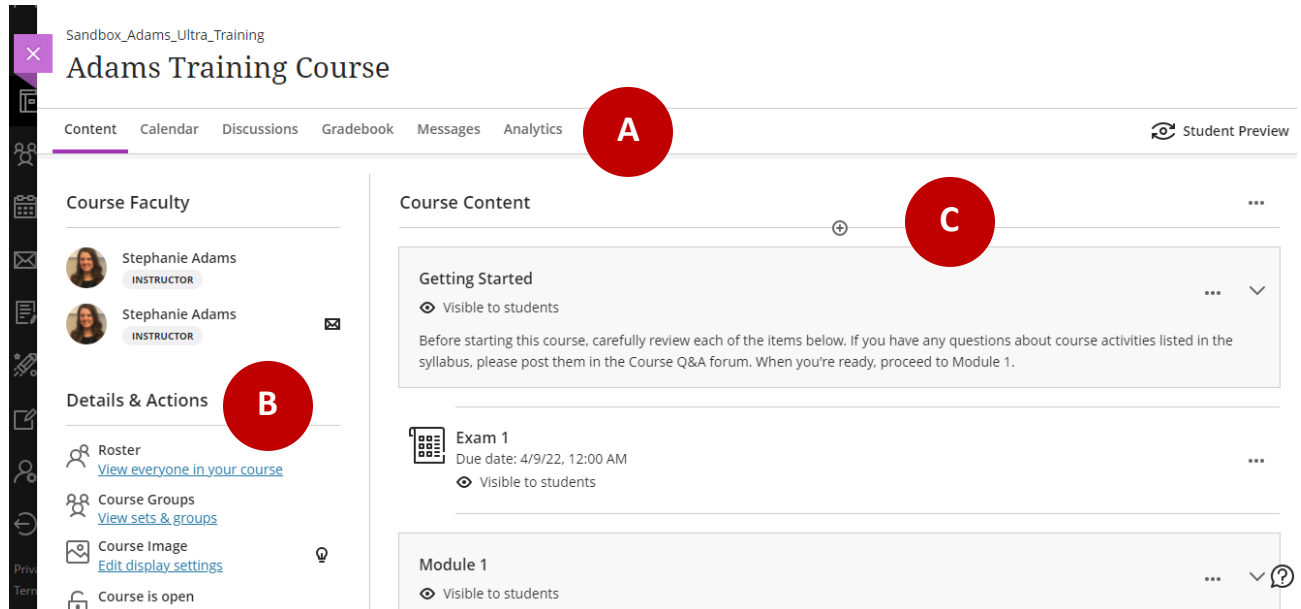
Sandbox_Adams_Ultra_Training
Adams Training Course

Content Calendar Discussions Gradebook Messages Analytics
A
Student Preview

Course Faculty

Stephanie Adams
INSTRUCTOR

Stephanie Adams
INSTRUCTOR

Details & Actions
B

Roster
View everyone in your course

Course Groups
View sets & groups

Course Image
Edit display settings

Course is open

Course Content
C

Getting Started
Visible to students
Before starting this course, carefully review each of the items below. If you have any questions about course activities listed in the syllabus, please post them in the Course Q&A forum. When you're ready, proceed to Module 1.

Exam 1
Due date: 4/9/22, 12:00 AM
Visible to students

Module 1
Visible to students

Priv
Tern